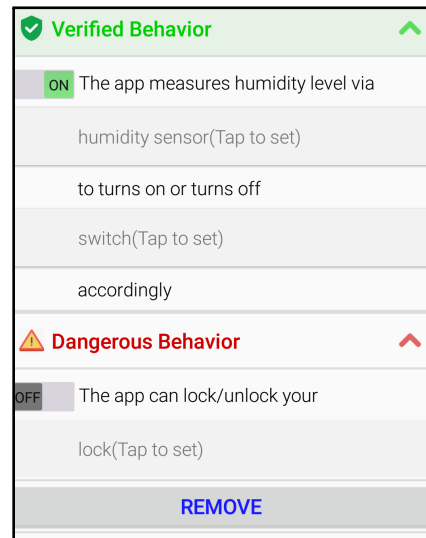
Verified Behavior

ON The app measures humidity level via

humidity sensor(Tap to set)

to turns on or turns off

switch(Tap to set)

accordingly

Dangerous Behavior

OFF The app can lock/unlock your

lock(Tap to set)

REMOVE